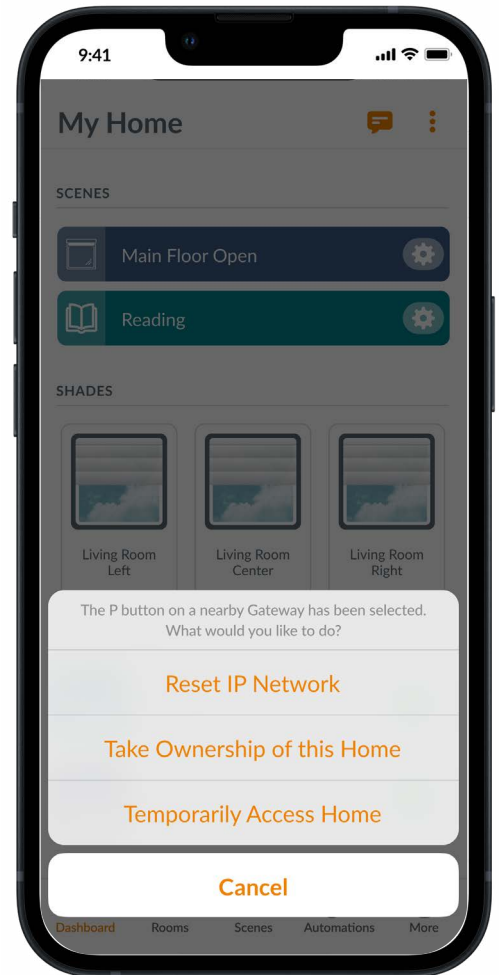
9:41

My Home

SCENES

Main Floor Open

Reading

SHADES

Living Room Left

Living Room Center

Living Room Right

The P button on a nearby Gateway has been selected. What would you like to do?

Reset IP Network

Take Ownership of this Home

Temporarily Access Home

Cancel

Dashboard Rooms Scenes Automations More